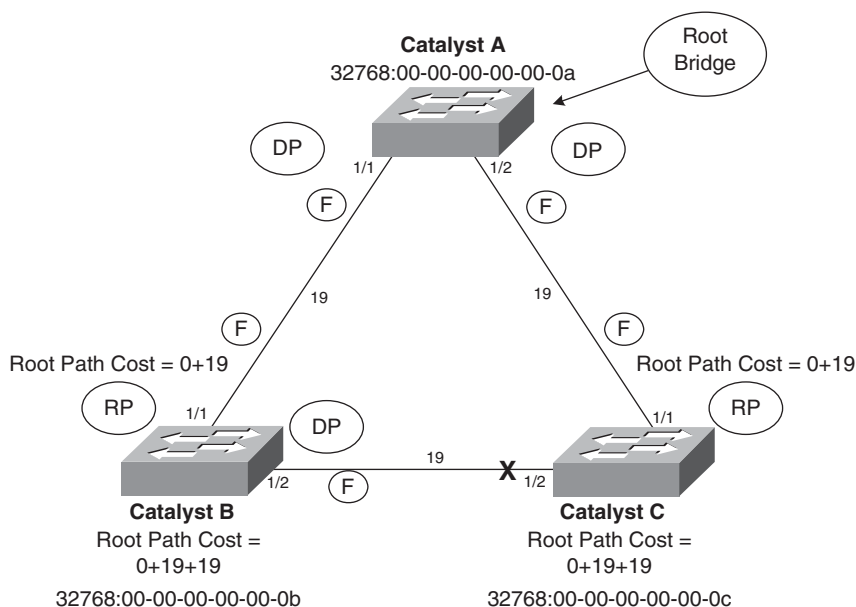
Catalyst A
32768:00-00-00-00-00-0a

Root Bridge

DP
1/1
1/2
DP

F
F

19
19

F
F

Root Path Cost = 0+19
Root Path Cost = 0+19

RP
1/1
DP
1/1
RP

19
1/2
F
X
1/2

Catalyst B
Root Path Cost = 0+19+19
32768:00-00-00-00-00-0b

Catalyst C
Root Path Cost = 0+19+19
32768:00-00-00-00-00-0c